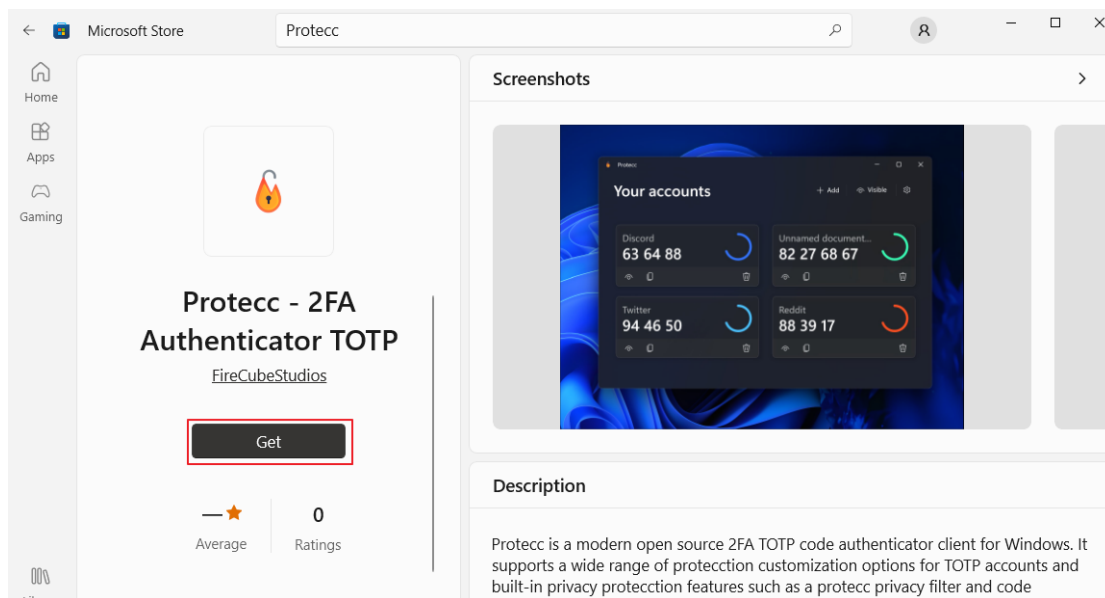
Microsoft Store

Protecc

Home

Apps

Gaming

Protecc - 2FA Authenticator TOTP

FireCubeStudios

Get

— ★
Average

0
Ratings

Screenshots

Protecc

Your accounts

+ Add
Visible

Discord
63 64 88

Unnamed document...
82 27 68 67

Twitter
94 46 50

Reddit
88 39 17

Description

Protecc is a modern open source 2FA TOTP code authenticator client for Windows. It supports a wide range of protecction customization options for TOTP accounts and built-in privacy protecction features such as a protecc privacy filter and code